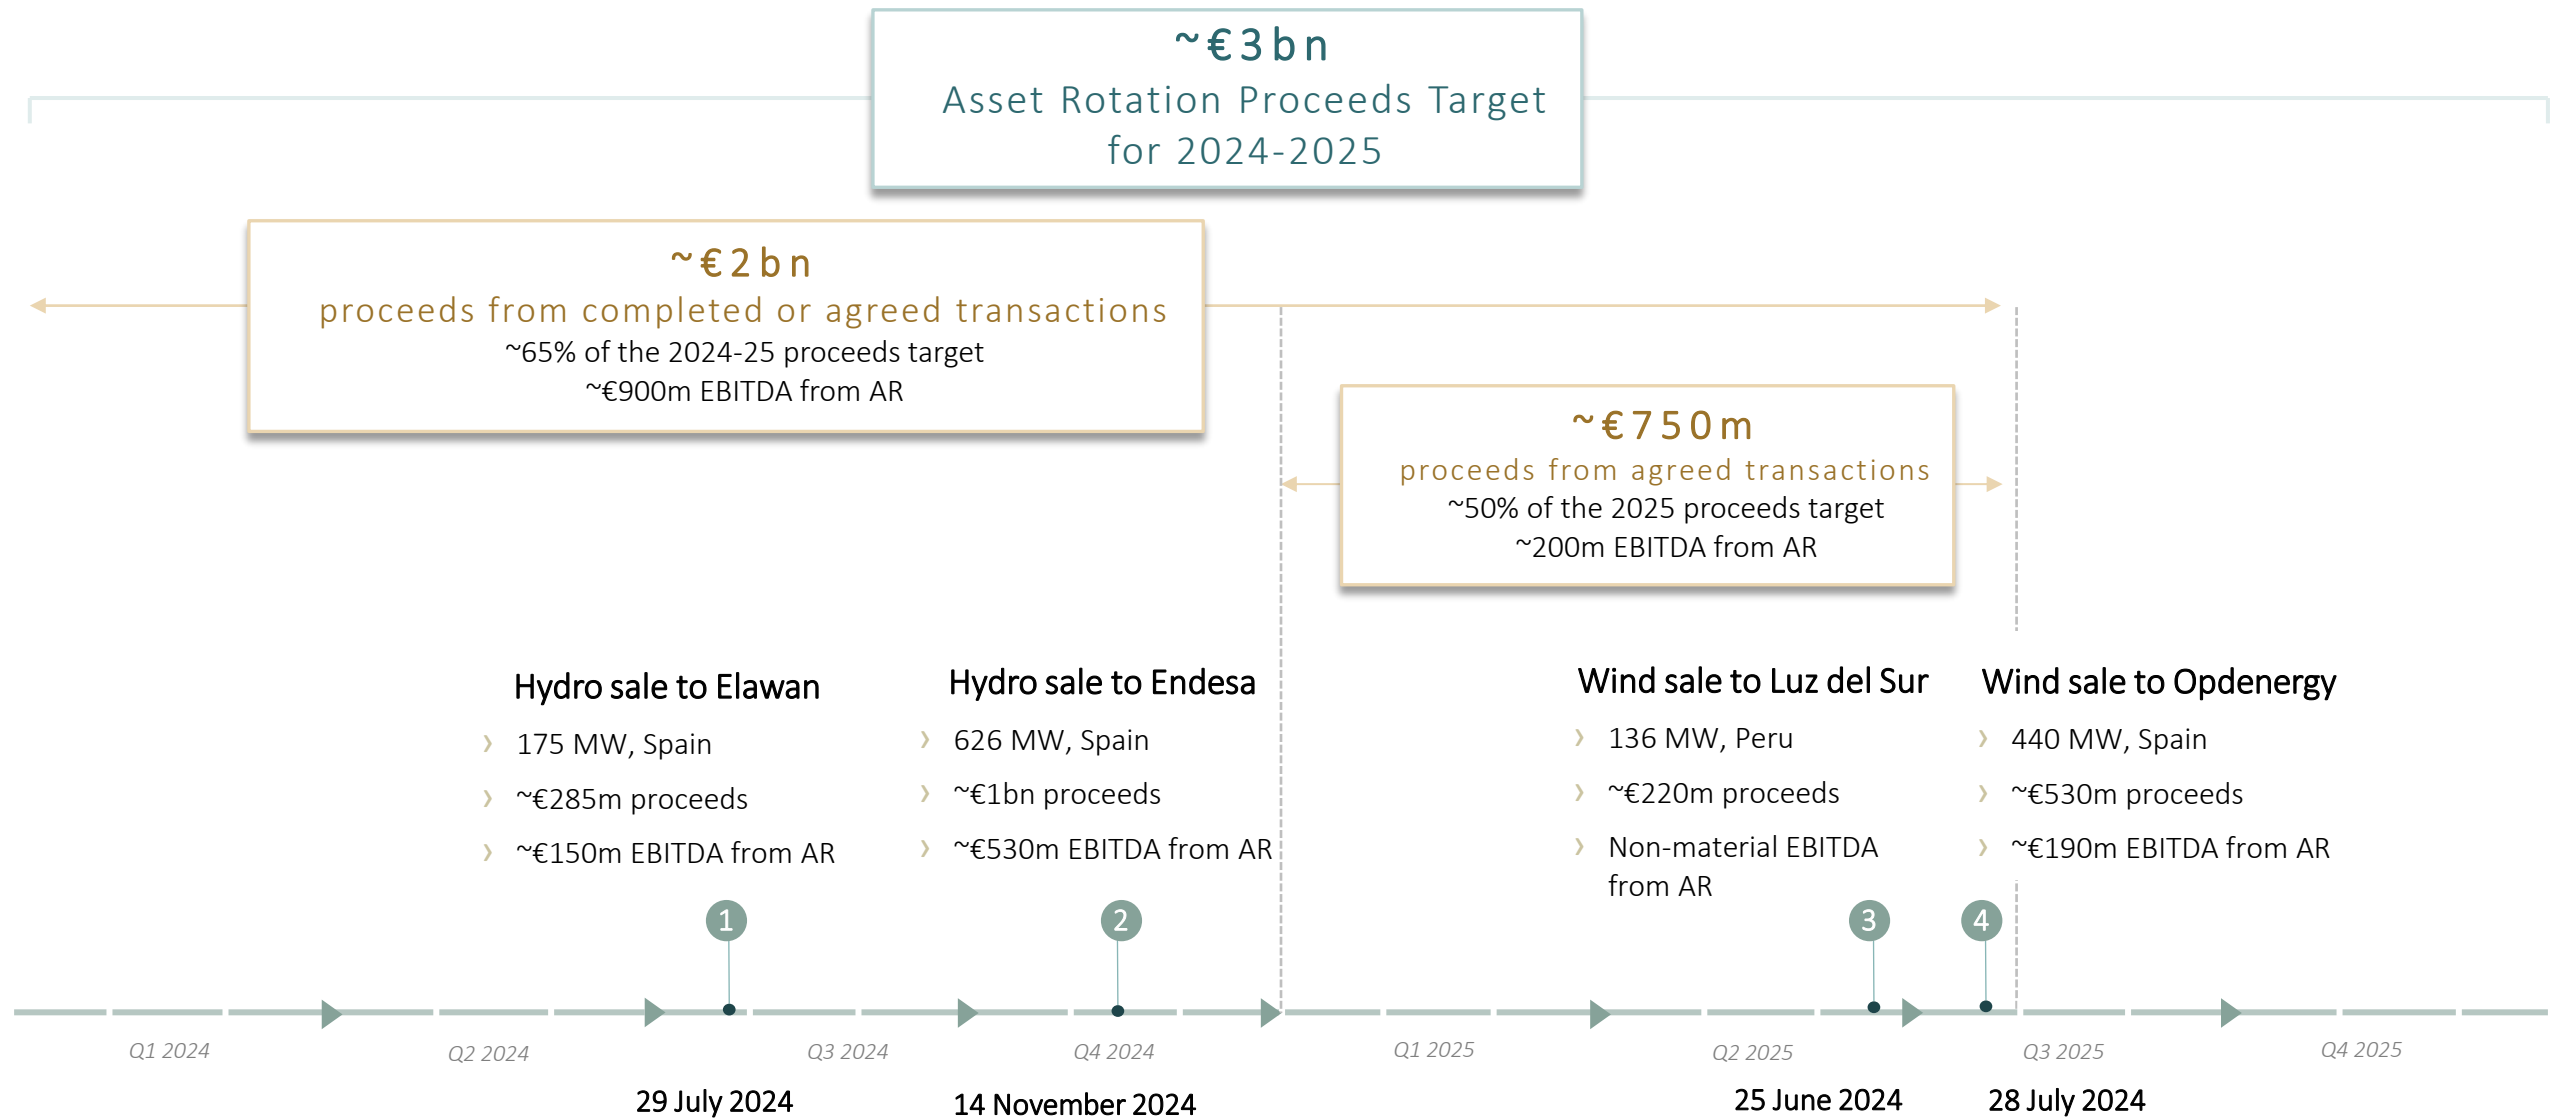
~€3bn
Asset Rotation Proceeds Target for 2024-2025

~€2bn
proceeds from completed or agreed transactions
~65% of the 2024-25 proceeds target
~€900m EBITDA from AR

~€750m
proceeds from agreed transactions
~50% of the 2025 proceeds target
~200m EBITDA from AR

Hydro sale to Elawan
175 MW, Spain
~€285m proceeds
~€150m EBITDA from AR

Hydro sale to Endesa
626 MW, Spain
~€1bn proceeds
~€530m EBITDA from AR

Wind sale to Luz del Sur
136 MW, Peru
~€220m proceeds
Non-material EBITDA from AR

Wind sale to Opdenergy
440 MW, Spain
~€530m proceeds
~€190m EBITDA from AR

1
2
3
4

Q1 2024
Q2 2024
Q3 2024
Q4 2024
Q1 2025
Q2 2025
Q3 2025
Q4 2025

29 July 2024
14 November 2024
25 June 2024
28 July 2024